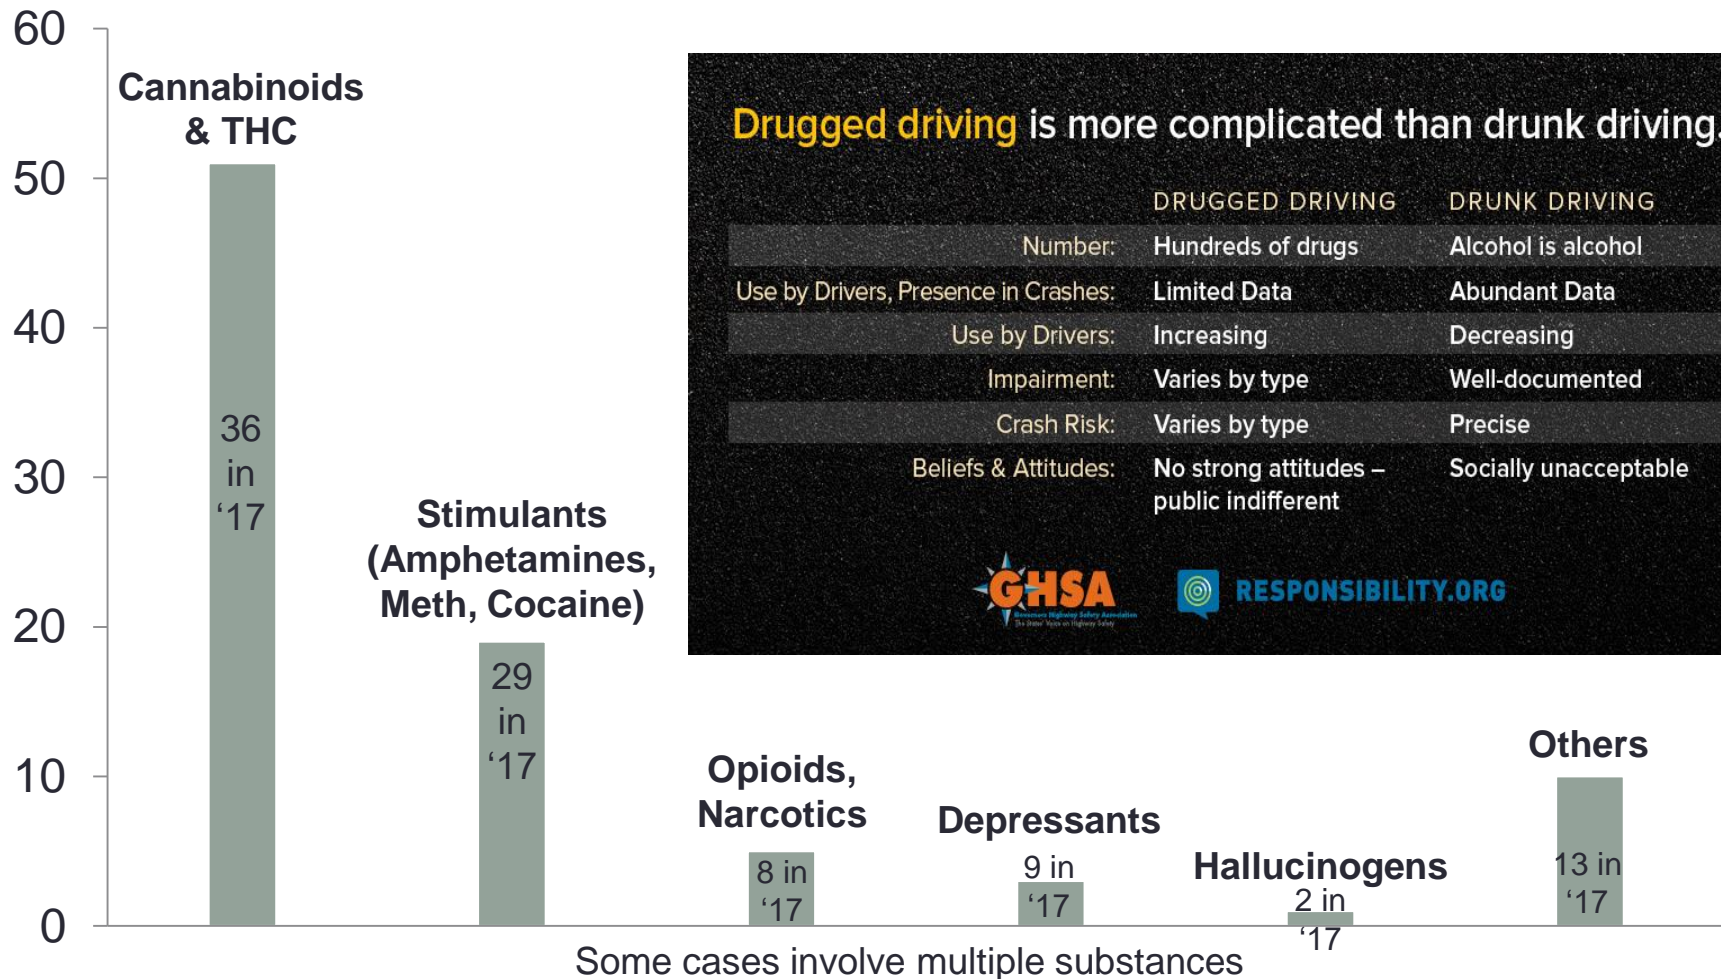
60
50
40
30
20
10
0

Cannabinoids & THC
36 in ‘17

Stimulants (Amphetamines, Meth, Cocaine)
29 in ‘17

Opioids, Narcotics
8 in ‘17

Depressants
9 in ‘17

Hallucinogens
2 in ‘17

Others
13 in ‘17

Some cases involve multiple substances

Drugged driving is more complicated than drunk driving.

| | DRUGGED DRIVING | DRUNK DRIVING |
|---|---|---|
| Number: | Hundreds of drugs | Alcohol is alcohol |
| Use by Drivers, Presence in Crashes: | Limited Data | Abundant Data |
| Use by Drivers: | Increasing | Decreasing |
| Impairment: | Varies by type | Well-documented |
| Crash Risk: | Varies by type | Precise |
| Beliefs & Attitudes: | No strong attitudes – public indifferent | Socially unacceptable |

GHSA
RESPONSIBILITY.ORG